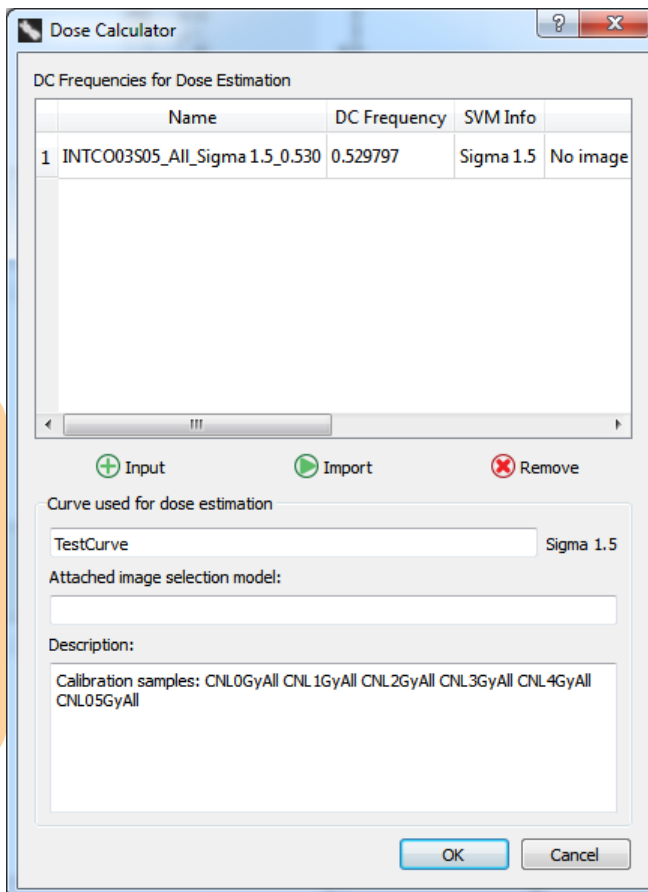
Dose Calculator

?

x

DC Frequencies for Dose Estimation

| | Name | DC Frequency | SVM Info | |
|---|---|---|---|---|
| 1 | INTCO03S05_All_Sigma 1.5_0.530 | 0.529797 | Sigma 1.5 | No image |

Input

Import

Remove

Curve used for dose estimation

TestCurve

Sigma 1.5

Attached image selection model:

Description:

Calibration samples: CNL0GyAll CNL1GyAll CNL2GyAll CNL3GyAll CNL4GyAll CNL05GyAll

OK

Cancel